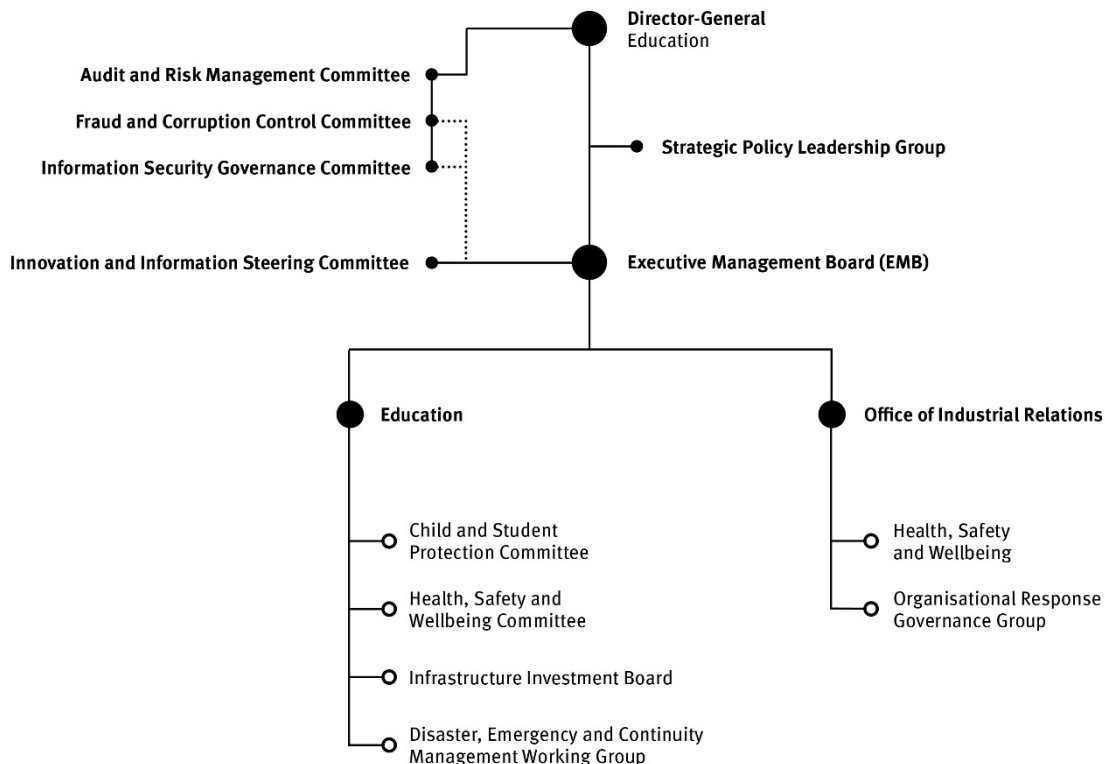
Director-General
Education

Audit and Risk Management Committee

Fraud and Corruption Control Committee

Information Security Governance Committee

Strategic Policy Leadership Group

Innovation and Information Steering Committee

Executive Management Board (EMB)

Education

Office of Industrial Relations

Child and Student Protection Committee

Health, Safety and Wellbeing Committee

Infrastructure Investment Board

Disaster, Emergency and Continuity Management Working Group

Health, Safety and Wellbeing

Organisational Response Governance Group